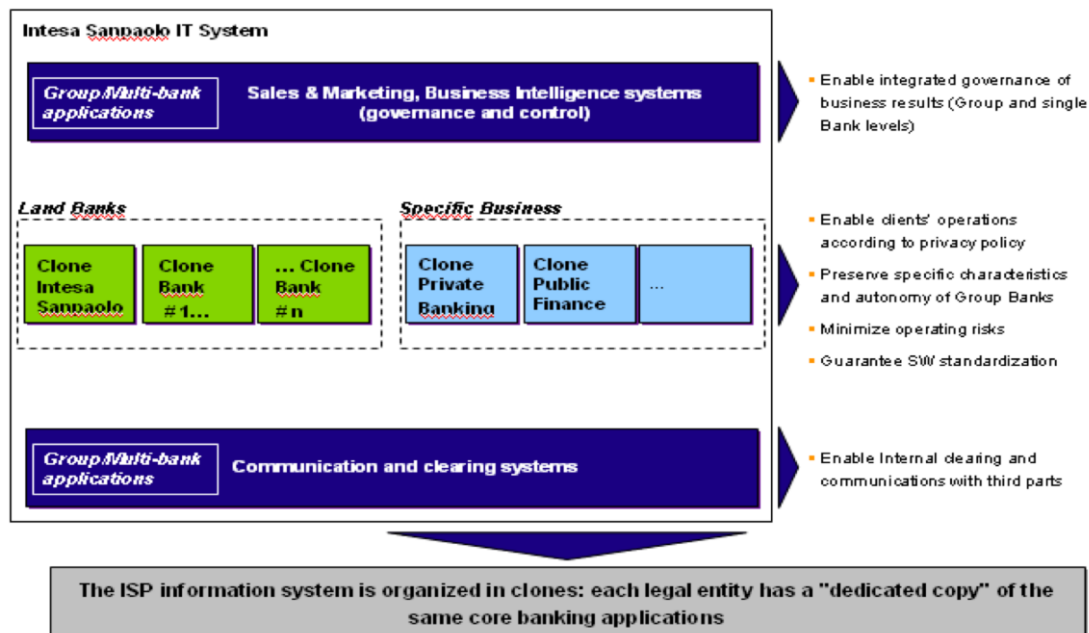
Intesa Sanpaolo IT System

Group/Multi-bank applications

Sales & Marketing, Business Intelligence systems (governance and control)

Enable integrated governance of business results (Group and single Bank levels)

Land Banks

Clone Intesa Sanpaolo

Clone Bank #1…

… Clone Bank #n

Specific Business

Clone Private Banking

Clone Public Finance

…

Enable clients' operations according to privacy policy

Preserve specific characteristics and autonomy of Group Banks

Minimize operating risks

Guarantee SW standardization

Group/Multi-bank applications

Communication and clearing systems

Enable Internal clearing and communications with third parts

The ISP information system is organized in clones: each legal entity has a "dedicated copy" of the same core banking applications